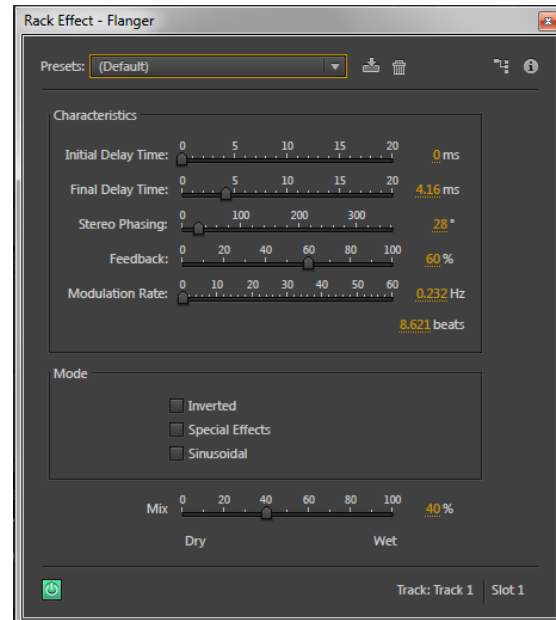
Rack Effect - Flanger

Presets: (Default)

Characteristics

Initial Delay Time: 0 5 10 15 20 0 ms

Final Delay Time: 0 5 10 15 20 4.16 ms

Stereo Phasing: 0 100 200 300 28 °

Feedback: 0 20 40 60 80 100 60 %

Modulation Rate: 0 10 20 30 40 50 60 0.232 Hz

8.621 beats

Mode

Inverted

Special Effects

Sinusoidal

Mix 0 20 40 60 80 100 40 %

Dry Wet

Track: Track 1 Slot 1